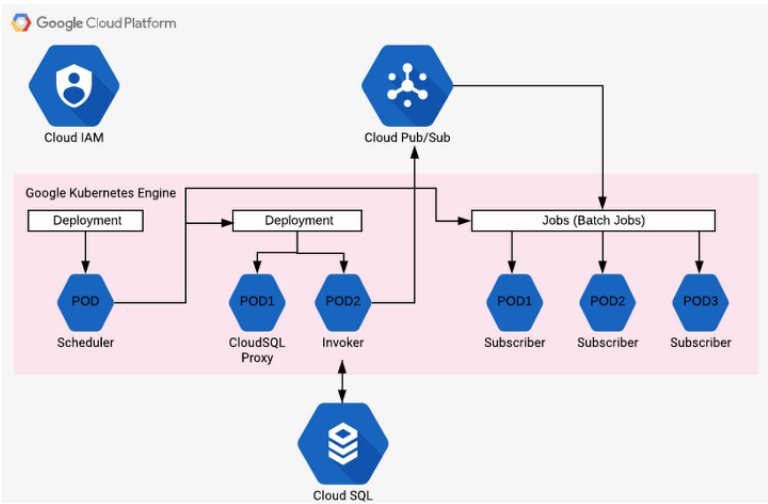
Google Cloud Platform

Cloud IAM

Cloud Pub/Sub

Google Kubernetes Engine

Deployment

Deployment

Jobs (Batch Jobs)

POD

Scheduler

POD1

CloudSQL Proxy

POD2

Invoker

POD1

Subscriber

POD2

Subscriber

POD3

Subscriber

Cloud SQL